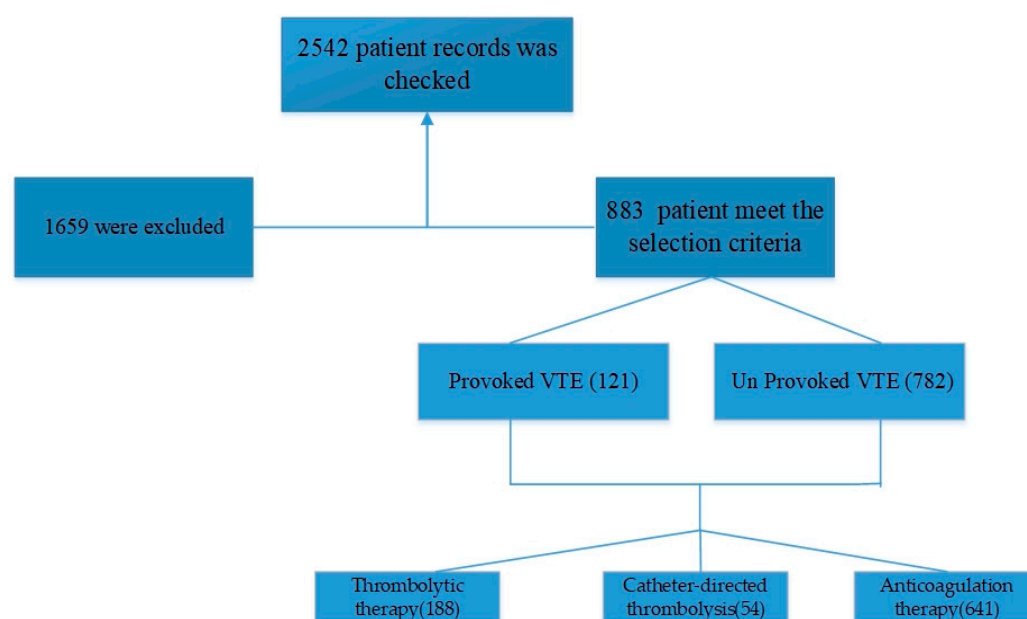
2542 patient records was checked

1659 were excluded

883 patient meet the selection criteria

Provoked VTE (121)

Un Provoked VTE (782)

Thrombolytic therapy(188)

Catheter-directed thrombolysis(54)

Anticoagulation therapy(641)